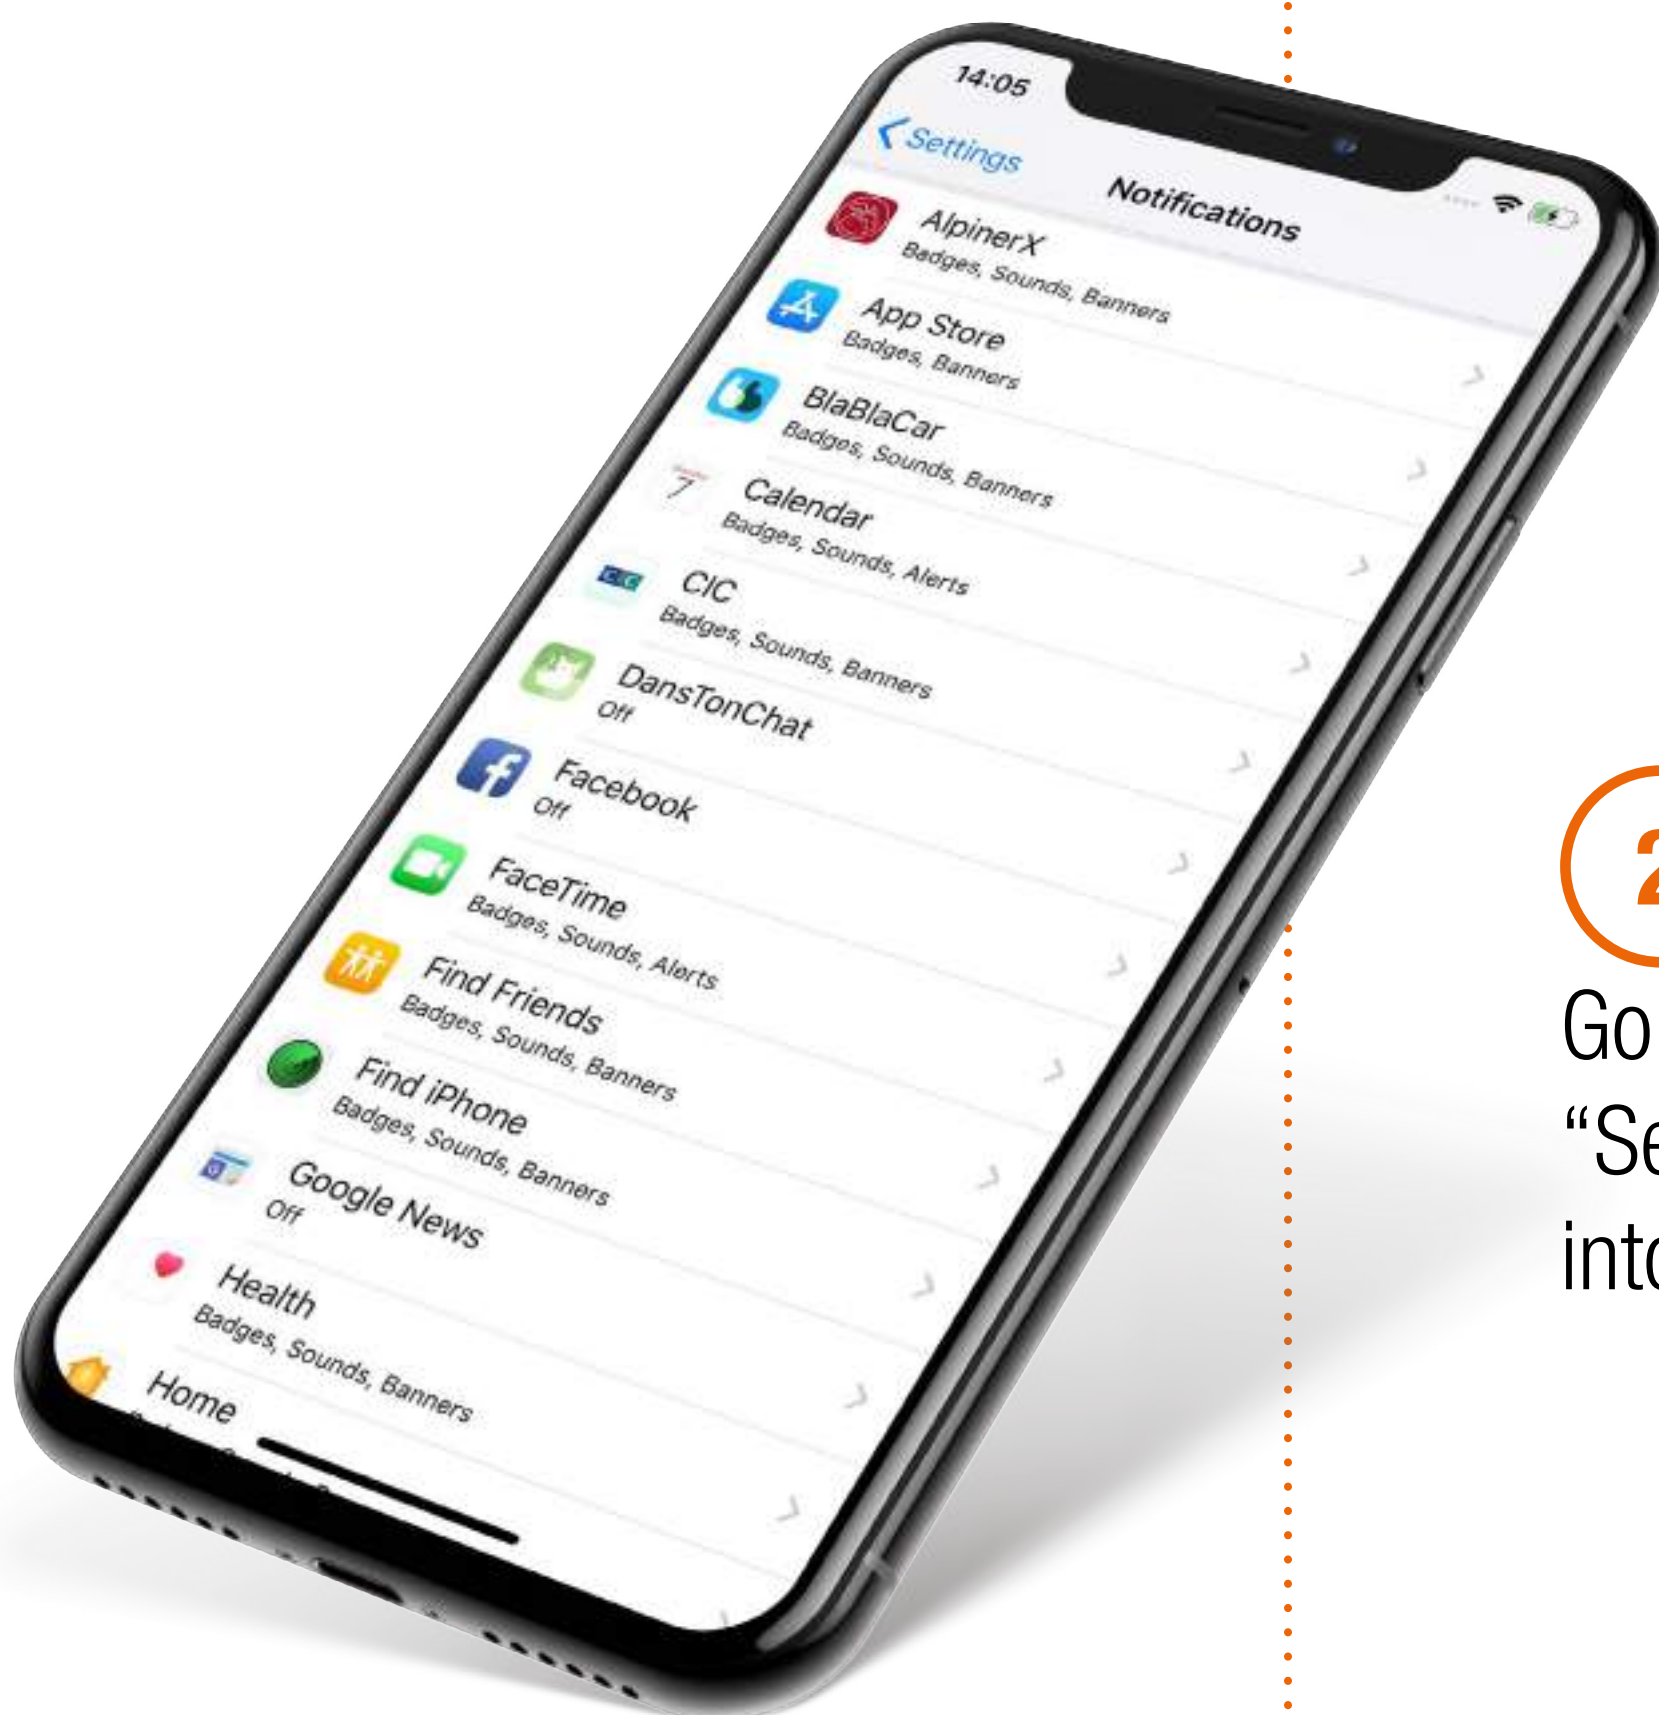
14:05

Settings

Notifications

AlpinerX
Badges, Sounds, Banners

App Store
Badges, Banners

BlaBlaCar
Badges, Sounds, Banners

Calendar
Badges, Sounds, Alerts

CIC
Badges, Sounds, Banners

DansTonChat
Off

Facebook
Off

FaceTime
Badges, Sounds, Alerts

Find Friends
Badges, Sounds, Banners

Find iPhone
Badges, Sounds, Banners

Google News
Off

Health
Badges, Sounds, Banners

Home

2

Go
“Se
into